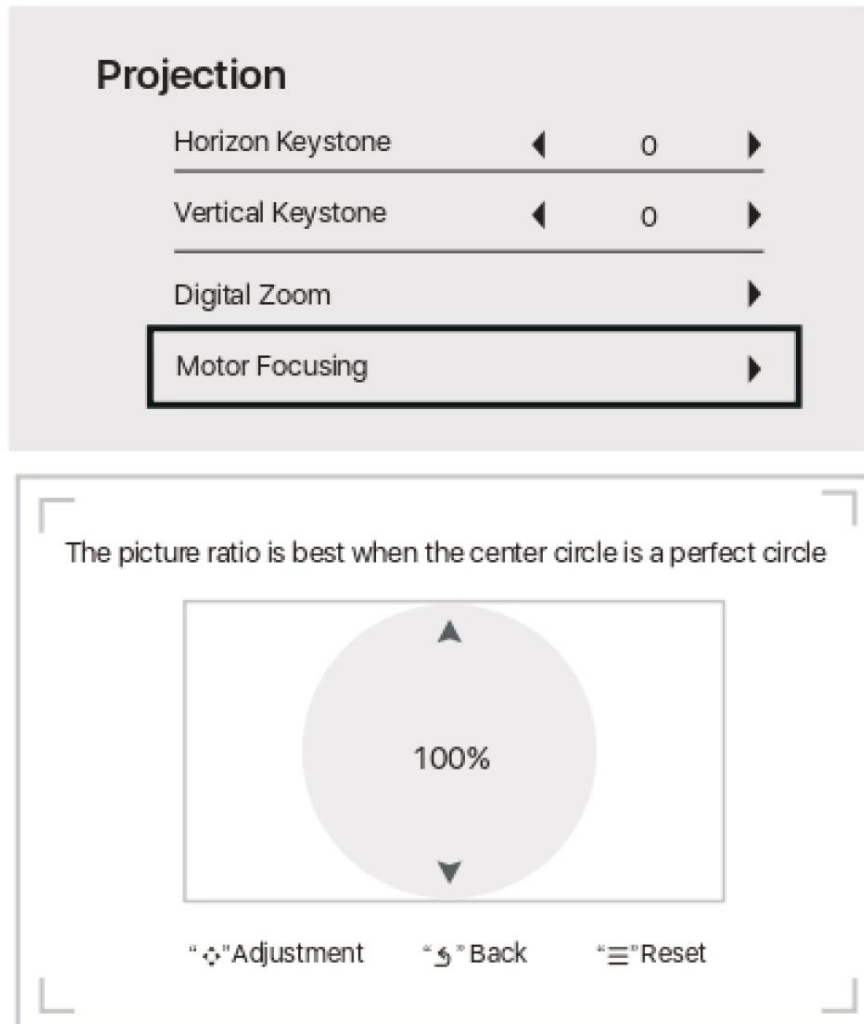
Projection

Horizon Keystone ◀ 0 ▶

Vertical Keystone ◀ 0 ▶

Digital Zoom ▶

Motor Focusing ▶

The picture ratio is best when the center circle is a perfect circle

▲

100%

▼

"✣"Adjustment "↩"Back "☰"Reset